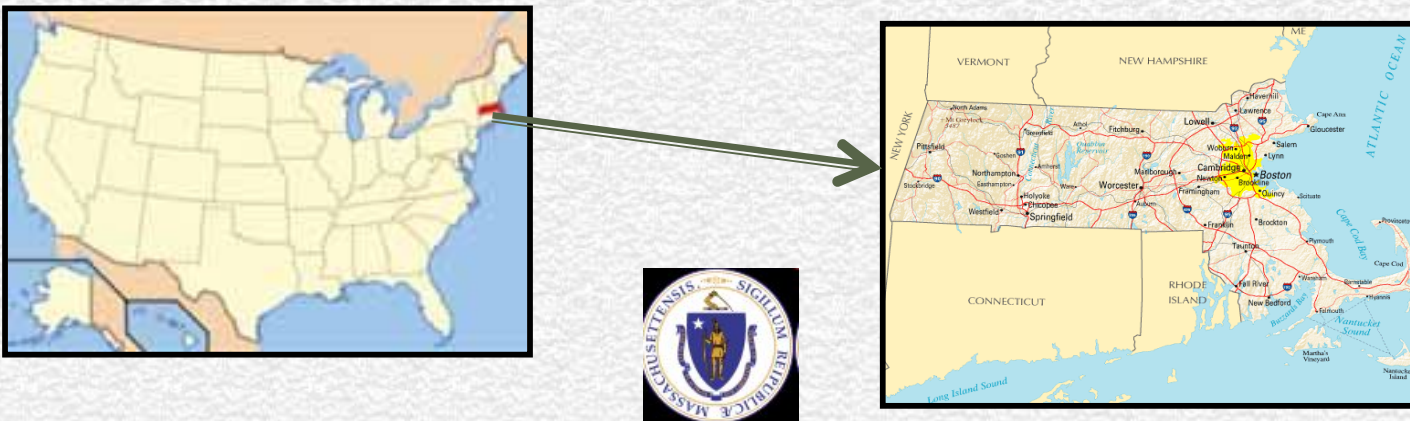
VERMONT
NEW HAMPSHIRE
ME
NEW YORK
ATLANTIC OCEAN
North Adams
Mt Greylock
Haverhill
Lawrence
Cape Ann
Gloucester
Greenfield
Athol
Fitchburg
Lowell
Salem
Lynn
Woburn
Malden
Pittsfield
Goshen
Amherst
Cambridge
Newton
Boston
Brookline
Quincy
Northampton
Easthampton
Marlborough
Framingham
Stockbridge
Holyoke
Chicopee
Ware
Worcester
Auburn
Scituate
Westfield
Springfield
Franklin
Brockton
Cape Cod Bay
Provincetown
Plymouth
Taunton
Cape Cod
CONNECTICUT
RHODE ISLAND
Fall River
Wareham
Barnstable
Hyannis
New Bedford
Buzzards Bay
Falmouth
Nantucket Sound
Martha's Vineyard
Nantucket Island
Long Island Sound
SIGILLUM REIPUBLICAE MASSACHUSETTENSIS